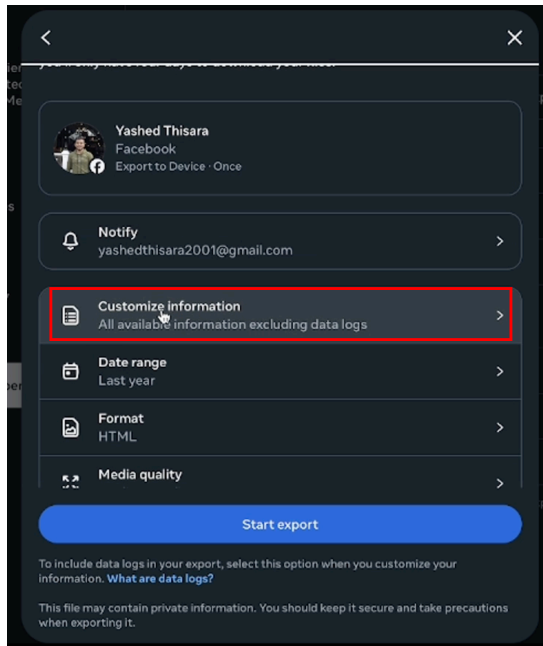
Yashed Thisara
Facebook
Export to Device · Once

Notify
yashedthisara2001@gmail.com

Customize information
All available information excluding data logs

Date range
Last year

Format
HTML

Media quality

Start export

To include data logs in your export, select this option when you customize your information. What are data logs?

This file may contain private information. You should keep it secure and take precautions when exporting it.